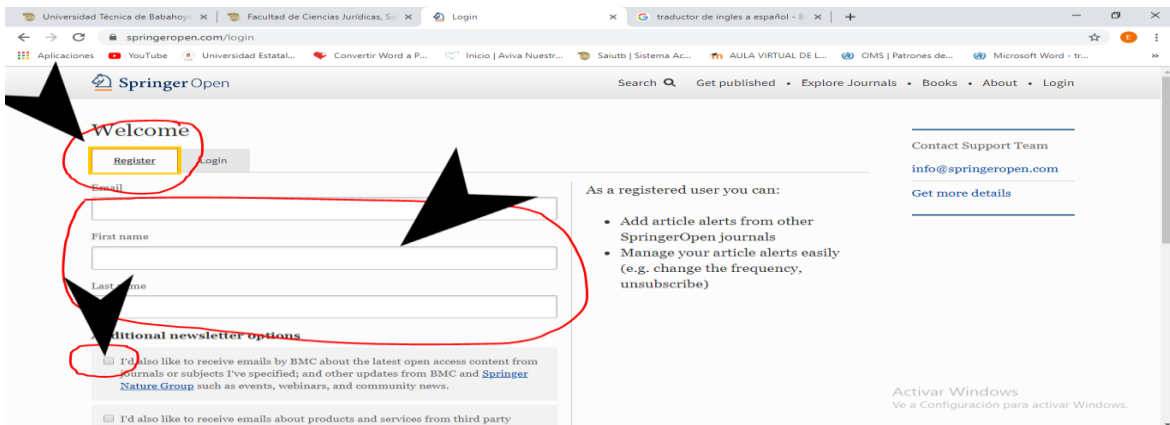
Universidad Técnica de Babahoyo ×  Facultad de Ciencias Jurídicas, So ×  Login ×  G traductor de ingles a español - B ×  +

springeropen.com/login

Aplicaciones  YouTube  Universidad Estatal...  Convertir Word a P...  Inicio | Aviva Nuestr...  Saiutb | Sistema Ac...  AULA VIRTUAL DE L...  OMS | Patrones de...  Microsoft Word - tr...

SpringerOpen

Search  Get published • Explore Journals • Books • About • Login

Welcome

Register  Login

Email

First name

Last name

Additional newsletter options

I'd also like to receive emails by BMC about the latest open access content from journals or subjects I've specified; and other updates from BMC and Springer Nature Group such as events, webinars, and community news.

I'd also like to receive emails about products and services from third party

As a registered user you can:

• Add article alerts from other SpringerOpen journals
• Manage your article alerts easily (e.g. change the frequency, unsubscribe)

Contact Support Team

info@springeropen.com

Get more details

Activar Windows
Ve a Configuración para activar Windows.